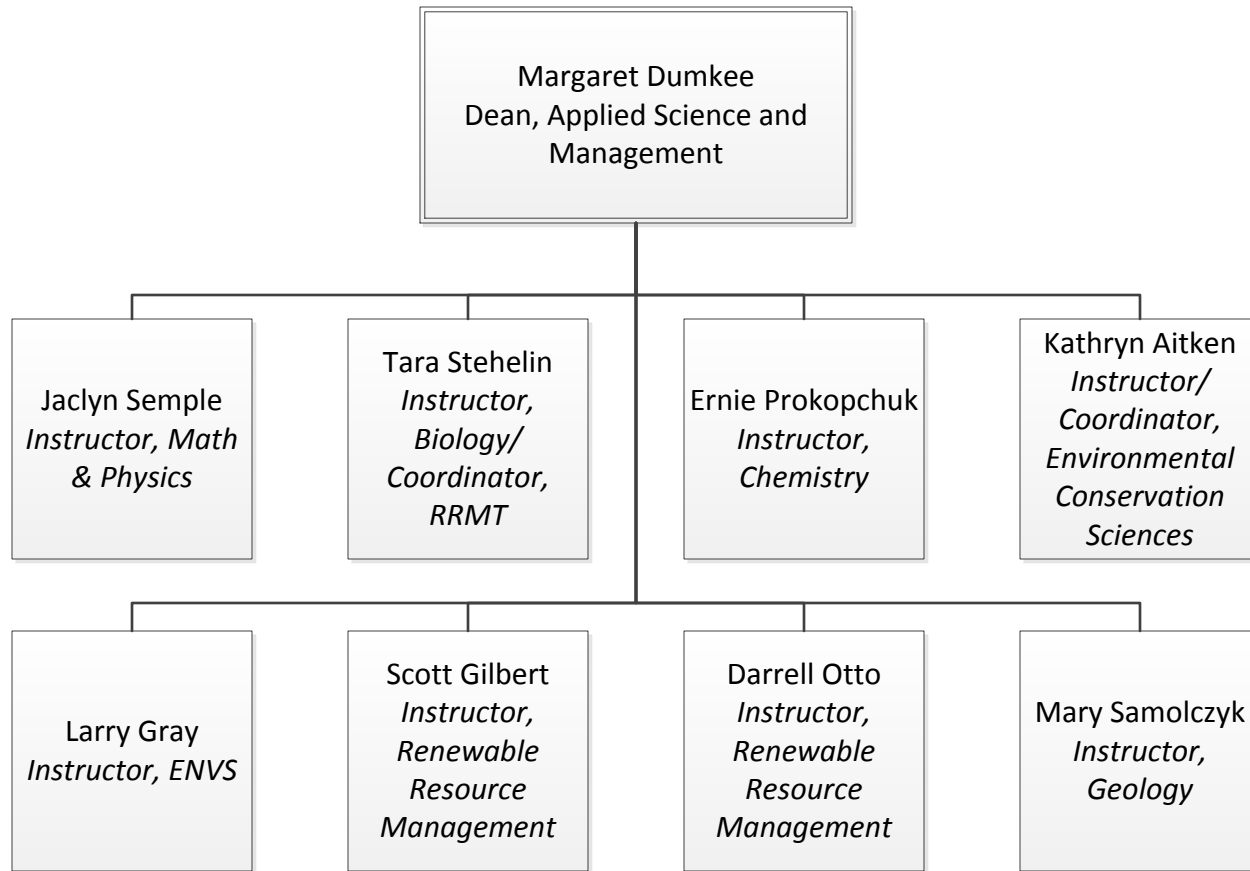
Margaret Dumkee
Dean, Applied Science and Management

Jaclyn Semple
*Instructor, Math & Physics*

Tara Stehelin
*Instructor, Biology/ Coordinator, RRMT*

Ernie Prokopchuk
*Instructor, Chemistry*

Kathryn Aitken
*Instructor/ Coordinator, Environmental Conservation Sciences*

Larry Gray
*Instructor, ENVS*

Scott Gilbert
*Instructor, Renewable Resource Management*

Darrell Otto
*Instructor, Renewable Resource Management*

Mary Samolczyk
*Instructor, Geology*